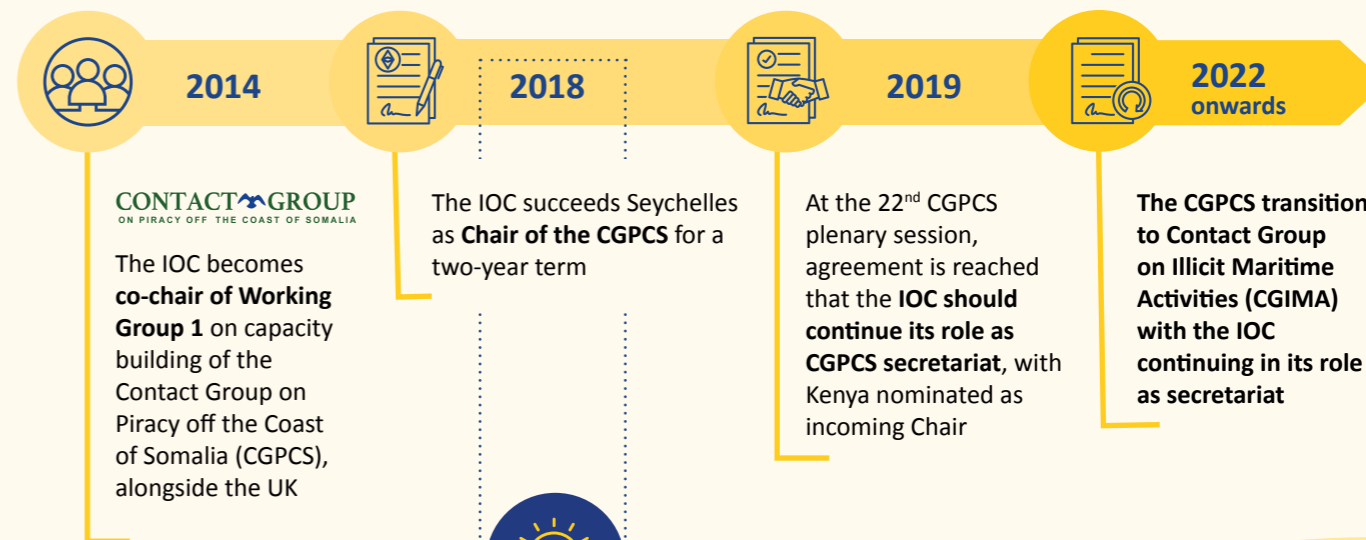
2014

2018

2019

2022 onwards

CONTACT GROUP ON PIRACY OFF THE COAST OF SOMALIA

The IOC becomes **co-chair of Working Group 1** on capacity building of the Contact Group on Piracy off the Coast of Somalia (CGPCS), alongside the UK

The IOC succeeds Seychelles as **Chair of the CGPCS** for a two-year term

At the 22$^{nd}$ CGPCS plenary session, agreement is reached that the **IOC should continue its role as CGPCS secretariat**, with Kenya nominated as incoming Chair

**The CGPCS transition to Contact Group on Illicit Maritime Activities (CGIMA) with the IOC continuing in its role as secretariat**